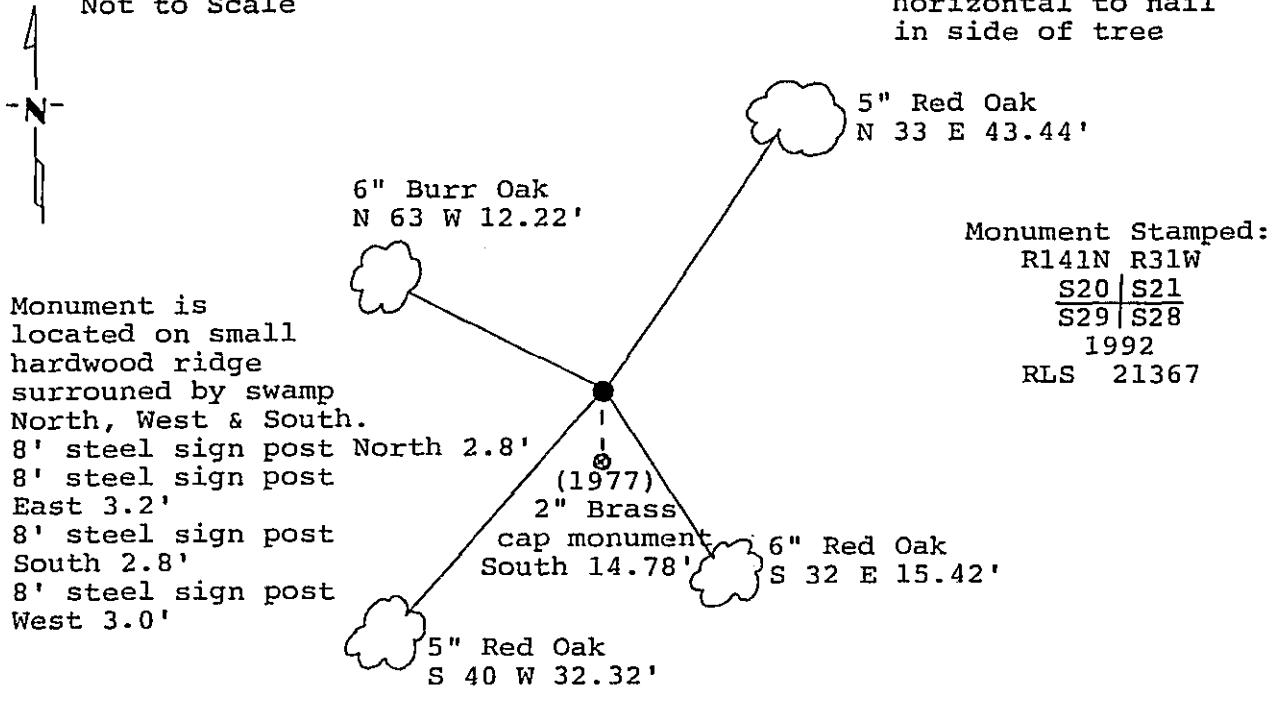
Not to Scale

horizontal to nail in side of tree

-N-

5" Red Oak
N 33 E 43.44'

6" Burr Oak
N 63 W 12.22'

Monument Stamped:
R141N R31W
S20 | S21
S29 | S28
1992
RLS 21367

Monument is located on small hardwood ridge surrouned by swamp North, West & South.
8' steel sign post North 2.8'
8' steel sign post East 3.2'
8' steel sign post South 2.8'
8' steel sign post West 3.0'

(1977)
2" Brass cap monument
South 14.78'

6" Red Oak
S 32 E 15.42'

5" Red Oak
S 40 W 32.32'